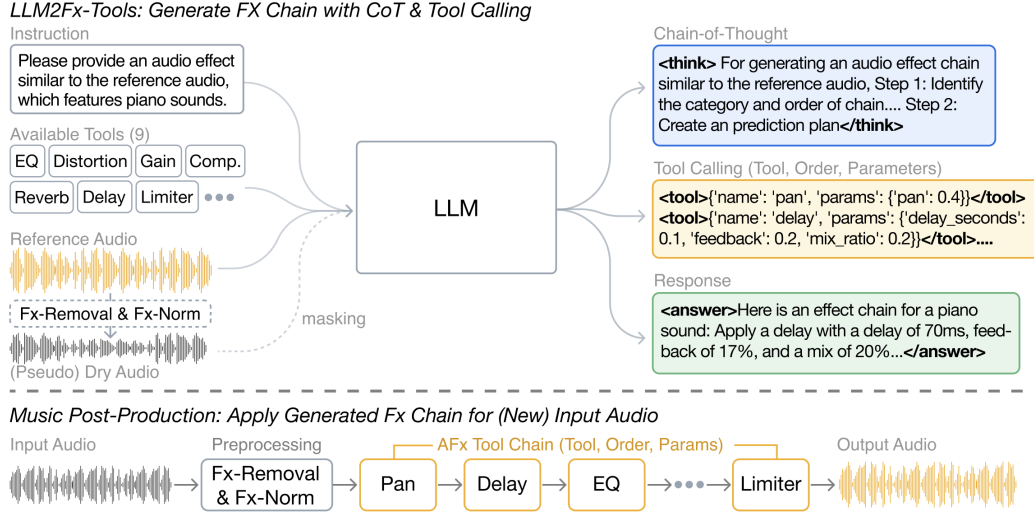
LLM2Fx-Tools: Generate FX Chain with CoT & Tool Calling

Instruction

Please provide an audio effect similar to the reference audio, which features piano sounds.

Available Tools (9)

EQ | Distortion | Gain | Comp.

Reverb | Delay | Limiter | •••

Reference Audio

Fx-Removal & Fx-Norm

masking

(Pseudo) Dry Audio

LLM

Chain-of-Thought

**<think>** For generating an audio effect chain similar to the reference audio, Step 1: Identify the category and order of chain.... Step 2: Create an prediction plan**</think>**

Tool Calling (Tool, Order, Parameters)

**<tool>**{'name': 'pan', 'params': {'pan': 0.4}}**</tool>**
**<tool>**{'name': 'delay', 'params': {'delay_seconds': 0.1, 'feedback': 0.2, 'mix_ratio': 0.2}}**</tool>....**

Response

**<answer>**Here is an effect chain for a piano sound: Apply a delay with a delay of 70ms, feedback of 17%, and a mix of 20%...**</answer>**

Music Post-Production: Apply Generated Fx Chain for (New) Input Audio

Input Audio

Preprocessing

Fx-Removal & Fx-Norm

AFx Tool Chain (Tool, Order, Params)

Pan

Delay

EQ

•••

Limiter

Output Audio